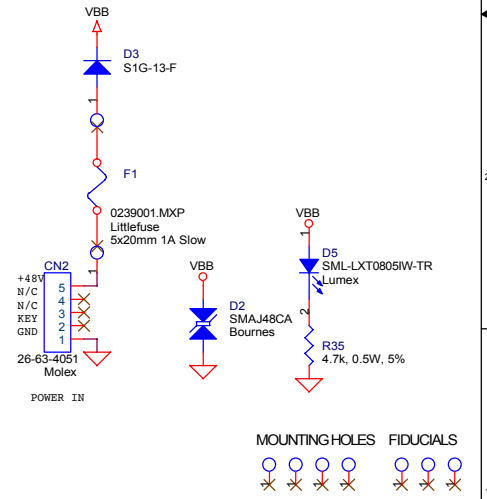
VBB

D3
S1G-13-F

1

F1

0239001.MXP
Littlefuse
5x20mm 1A Slow

1

CN2
+48V 5
N/C 4
N/C 3
KEY 2
GND 1

26-63-4051
Molex

POWER IN

VBB

D2
SMAJ48CA
Bournes

VBB
1
D5
SML-LXT0805IW-TR
Lumex
2

R35
4.7k, 0.5W, 5%

MOUNTING HOLES FIDUCIALS